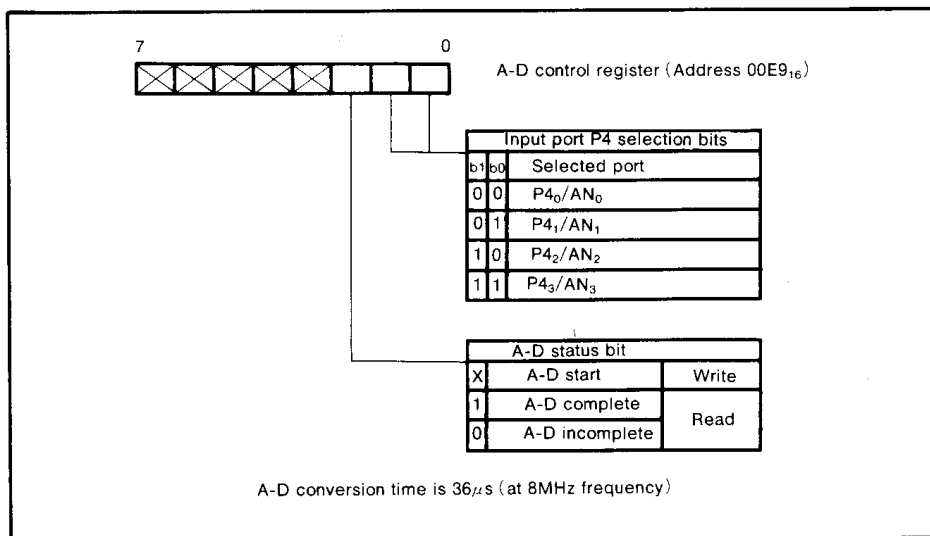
7 0

A-D control register (Address $00E9_{16}$)

| Input port P4 selection bits | | |
|---|---|---|
| b1 | b0 | Selected port |
| 0 | 0 | $P4_0/AN_0$ |
| 0 | 1 | $P4_1/AN_1$ |
| 1 | 0 | $P4_2/AN_2$ |
| 1 | 1 | $P4_3/AN_3$ |

| A-D status bit | | |
|---|---|---|
| X | A-D start | Write |
| 1 | A-D complete | Read |
| 0 | A-D incomplete | |

A-D conversion time is $36\mu s$ (at 8MHz frequency)